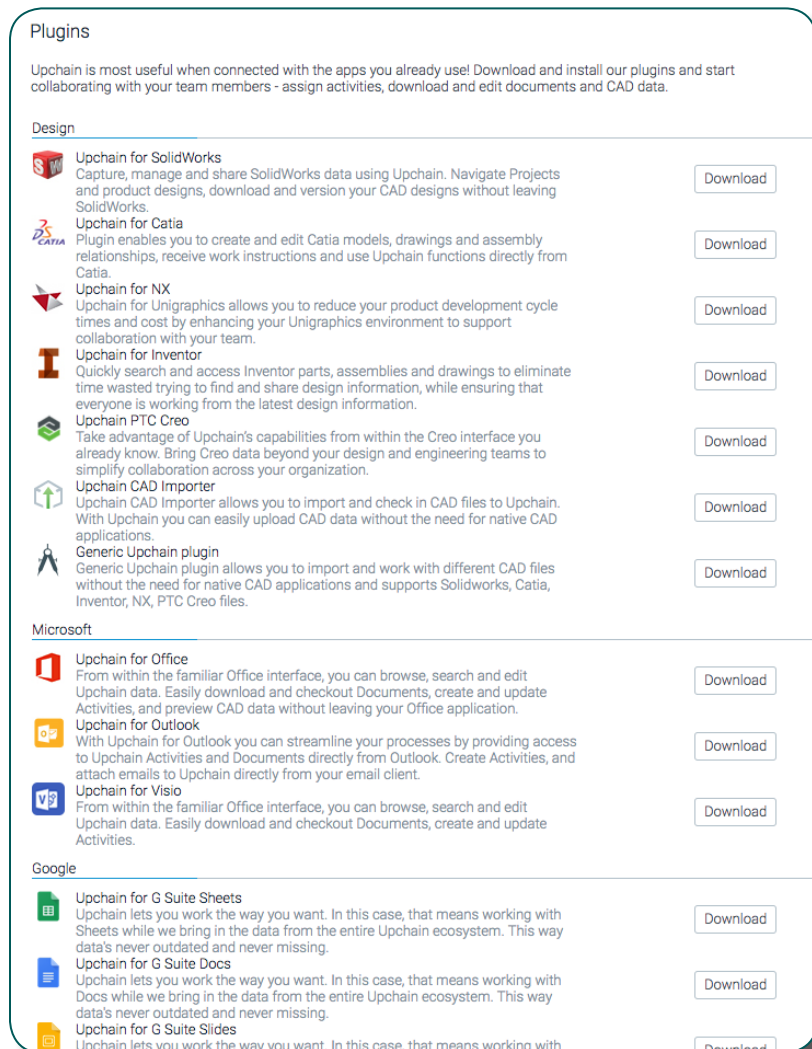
Plugins

Upchain is most useful when connected with the apps you already use! Download and install our plugins and start collaborating with your team members - assign activities, download and edit documents and CAD data.

Design

Upchain for SolidWorks
Capture, manage and share SolidWorks data using Upchain. Navigate Projects and product designs, download and version your CAD designs without leaving SolidWorks.
Download

Upchain for Catia
Plugin enables you to create and edit Catia models, drawings and assembly relationships, receive work instructions and use Upchain functions directly from Catia.
Download

Upchain for NX
Upchain for Unigraphics allows you to reduce your product development cycle times and cost by enhancing your Unigraphics environment to support collaboration with your team.
Download

Upchain for Inventor
Quickly search and access Inventor parts, assemblies and drawings to eliminate time wasted trying to find and share design information, while ensuring that everyone is working from the latest design information.
Download

Upchain PTC Creo
Take advantage of Upchain's capabilities from within the Creo interface you already know. Bring Creo data beyond your design and engineering teams to simplify collaboration across your organization.
Download

Upchain CAD Importer
Upchain CAD Importer allows you to import and check in CAD files to Upchain. With Upchain you can easily upload CAD data without the need for native CAD applications.
Download

Generic Upchain plugin
Generic Upchain plugin allows you to import and work with different CAD files without the need for native CAD applications and supports Solidworks, Catia, Inventor, NX, PTC Creo files.
Download

Microsoft

Upchain for Office
From within the familiar Office interface, you can browse, search and edit Upchain data. Easily download and checkout Documents, create and update Activities, and preview CAD data without leaving your Office application.
Download

Upchain for Outlook
With Upchain for Outlook you can streamline your processes by providing access to Upchain Activities and Documents directly from Outlook. Create Activities, and attach emails to Upchain directly from your email client.
Download

Upchain for Visio
From within the familiar Office interface, you can browse, search and edit Upchain data. Easily download and checkout Documents, create and update Activities.
Download

Google

Upchain for G Suite Sheets
Upchain lets you work the way you want. In this case, that means working with Sheets while we bring in the data from the entire Upchain ecosystem. This way data's never outdated and never missing.
Download

Upchain for G Suite Docs
Upchain lets you work the way you want. In this case, that means working with Docs while we bring in the data from the entire Upchain ecosystem. This way data's never outdated and never missing.
Download

Upchain for G Suite Slides
Upchain lets you work the way you want. In this case, that means working with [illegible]
Download